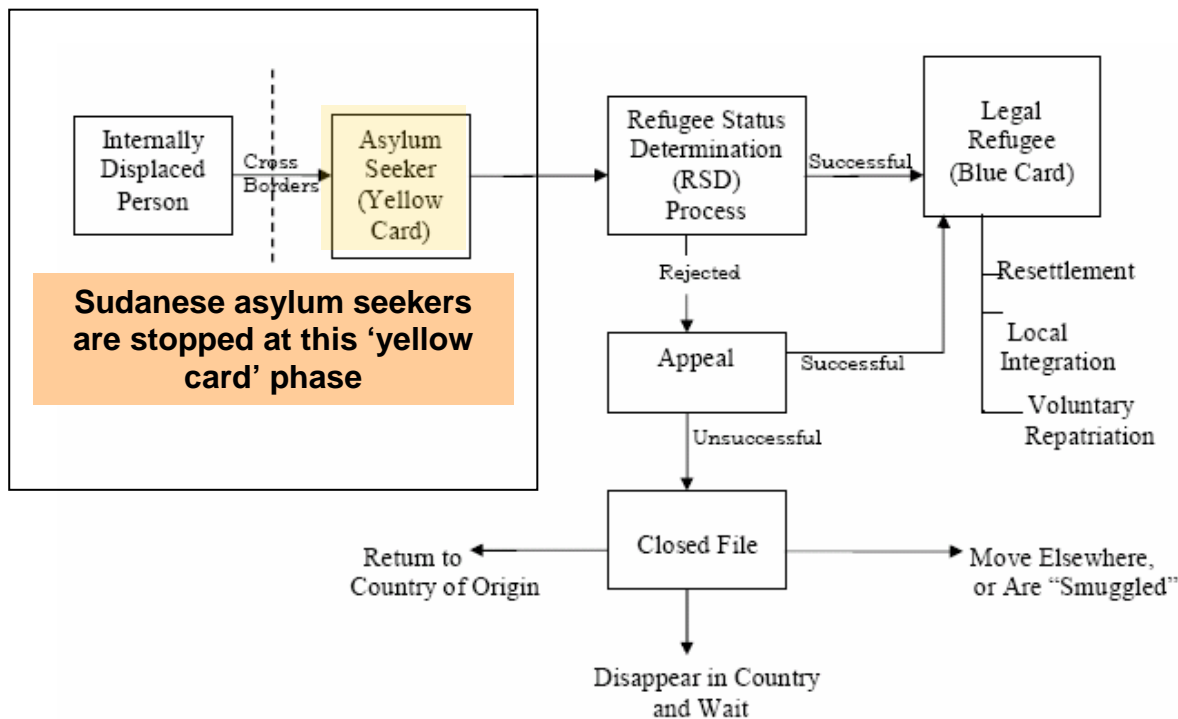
Internally Displaced Person

Cross Borders

Asylum Seeker (Yellow Card)

Sudanese asylum seekers are stopped at this 'yellow card' phase

Refugee Status Determination (RSD) Process

Successful

Legal Refugee (Blue Card)

Rejected

Resettlement

Local Integration

Voluntary Repatriation

Appeal

Successful

Unsuccessful

Closed File

Return to Country of Origin

Move Elsewhere, or Are "Smuggled"

Disappear in Country and Wait